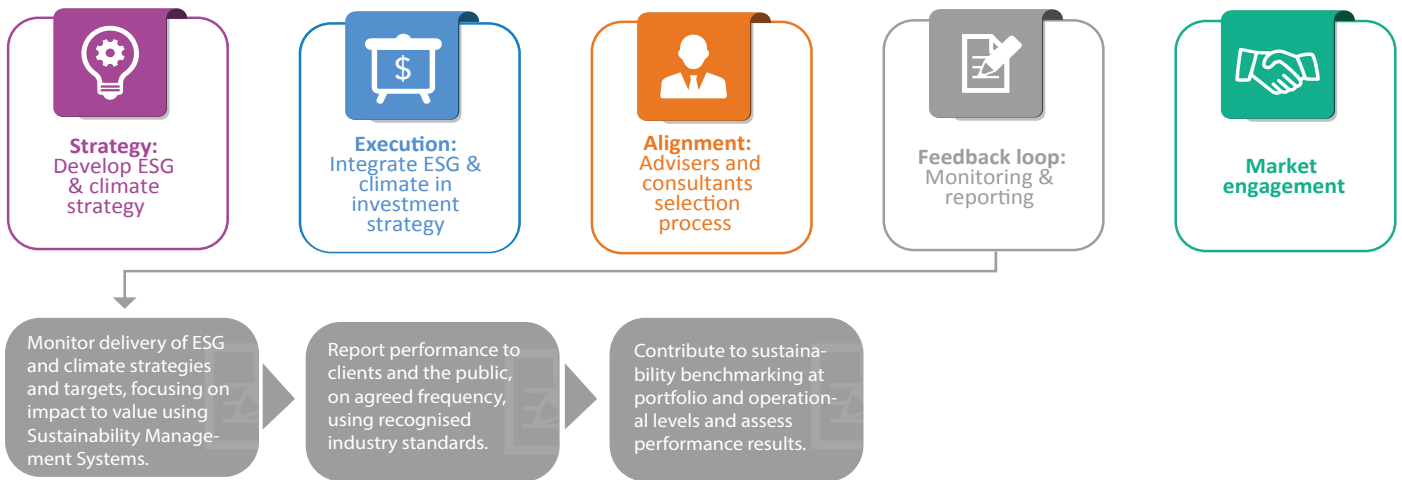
Strategy: Develop ESG & climate strategy

$

Execution: Integrate ESG & climate in investment strategy

Alignment: Advisers and consultants selection process

Feedback loop: Monitoring & reporting

Market engagement

Monitor delivery of ESG and climate strategies and targets, focusing on impact to value using Sustainability Management Systems.

Report performance to clients and the public, on agreed frequency, using recognised industry standards.

Contribute to sustainability benchmarking at portfolio and operational levels and assess performance results.